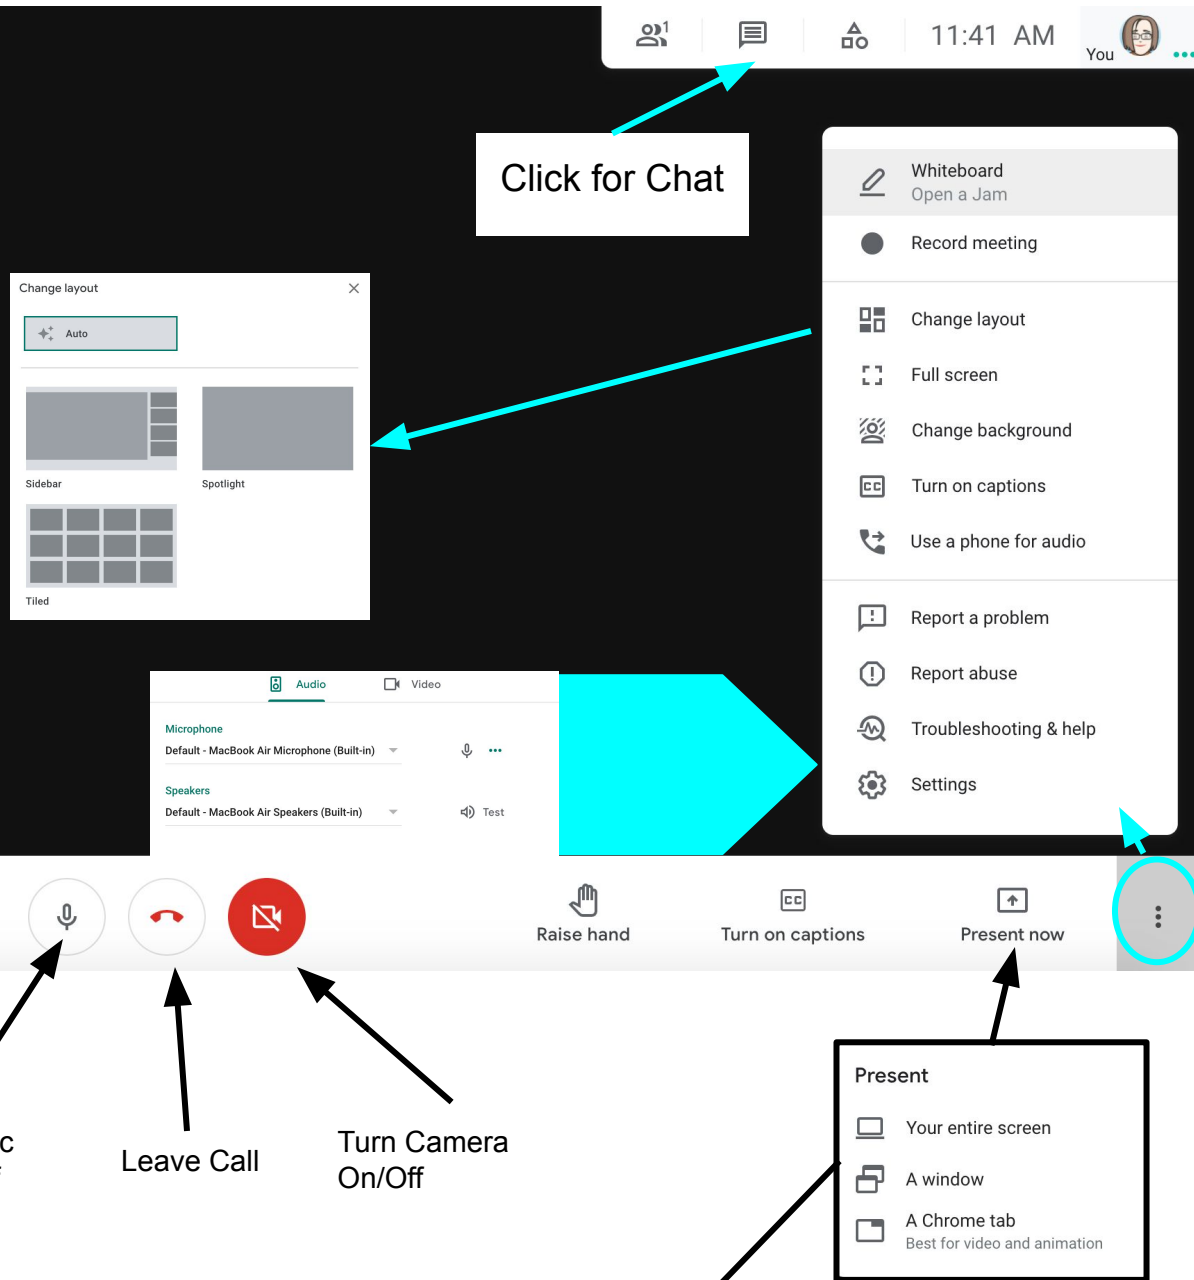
1

11:41 AM

You

Click for Chat

Whiteboard
Open a Jam

Record meeting

Change layout

Full screen

Change background

Turn on captions

Use a phone for audio

Report a problem

Report abuse

Troubleshooting & help

Settings

Change layout

Auto

Sidebar

Spotlight

Tiled

Audio

Video

Microphone

Default - MacBook Air Microphone (Built-in)

Speakers

Default - MacBook Air Speakers (Built-in)

Test

Raise hand

Turn on captions

Present now

c

Leave Call

Turn Camera On/Off

Present

Your entire screen

A window

A Chrome tab
Best for video and animation